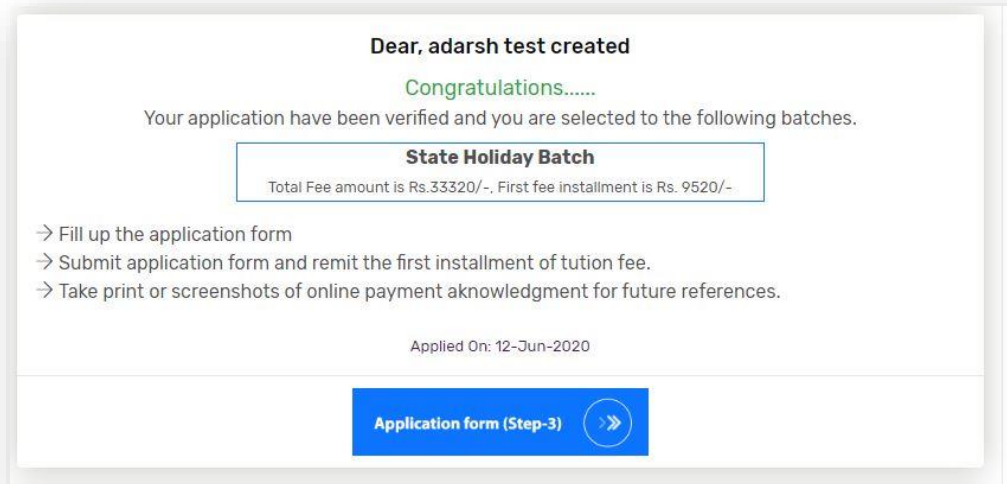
Dear, adarsh test created

Congratulations......

Your application have been verified and you are selected to the following batches.

State Holiday Batch

Total Fee amount is Rs.33320/-, First fee installment is Rs. 9520/-

→ Fill up the application form
→ Submit application form and remit the first installment of tution fee.
→ Take print or screenshots of online payment aknowledgment for future references.

Applied On: 12-Jun-2020

Application form (Step-3) »